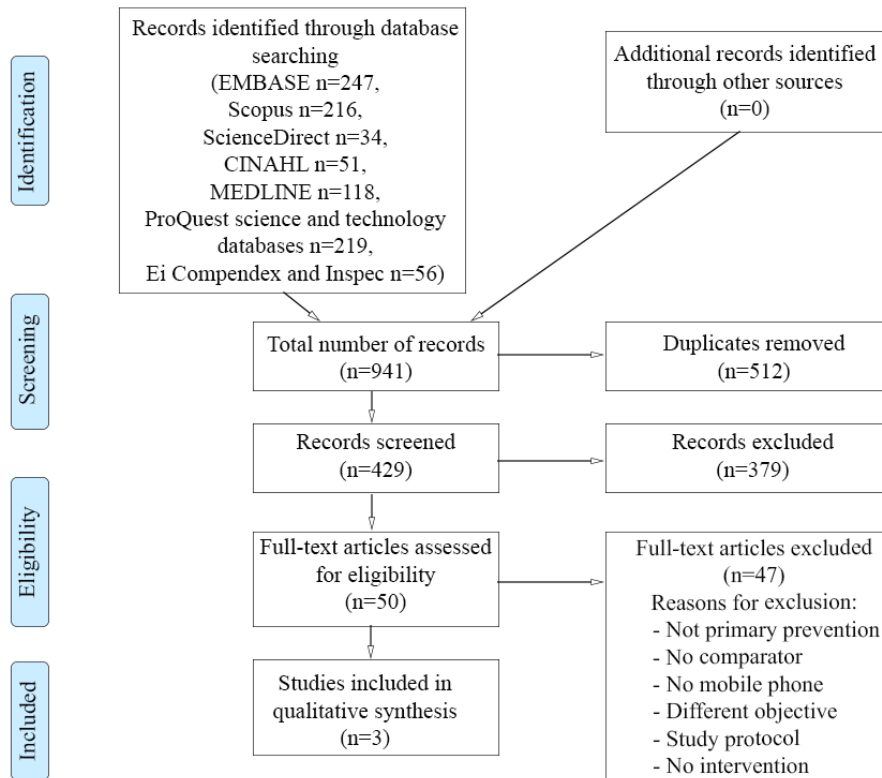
Identification

Records identified through database searching (EMBASE n=247, Scopus n=216, ScienceDirect n=34, CINAHL n=51, MEDLINE n=118, ProQuest science and technology databases n=219, Ei Compendex and Inspec n=56)

Additional records identified through other sources (n=0)

Screening

Total number of records (n=941)

Duplicates removed (n=512)

Records screened (n=429)

Records excluded (n=379)

Eligibility

Full-text articles assessed for eligibility (n=50)

Full-text articles excluded (n=47)
Reasons for exclusion:
- Not primary prevention
- No comparator
- No mobile phone
- Different objective
- Study protocol
- No intervention

Included

Studies included in qualitative synthesis (n=3)